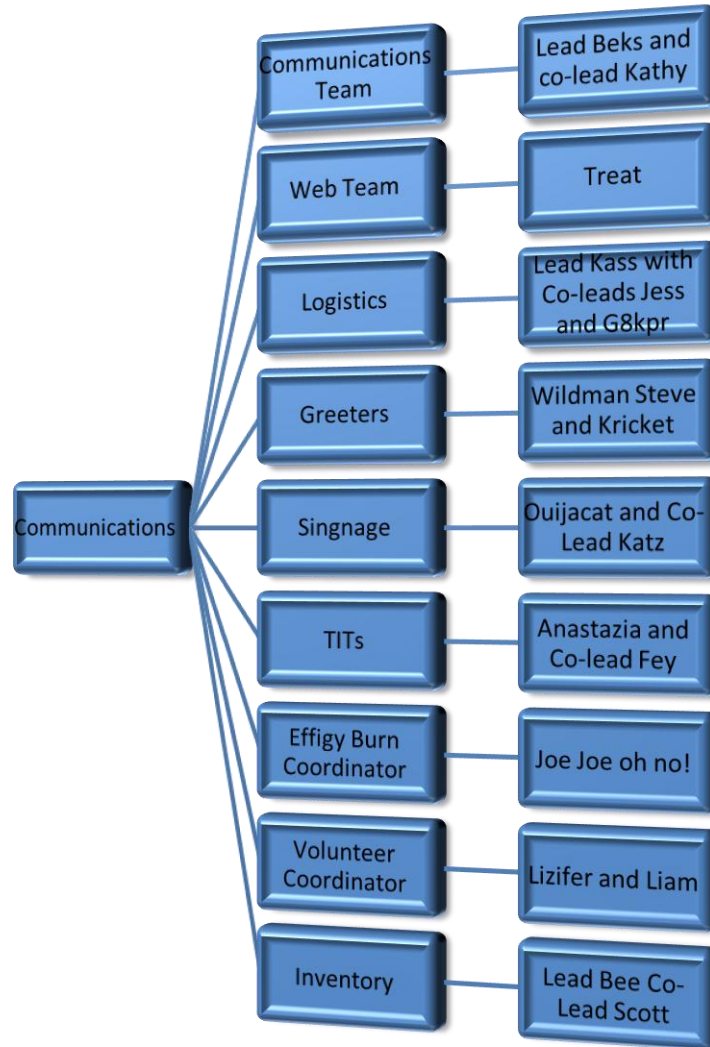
Communications

Communications Team

Lead Beks and co-lead Kathy

Web Team

Treat

Logistics

Lead Kass with Co-leads Jess and G8kpr

Greeters

Wildman Steve and Kricket

Singnage

Ouijacat and Co-Lead Katz

TITs

Anastazia and Co-lead Fey

Effigy Burn Coordinator

Joe Joe oh no!

Volunteer Coordinator

Lizifer and Liam

Inventory

Lead Bee Co-Lead Scott